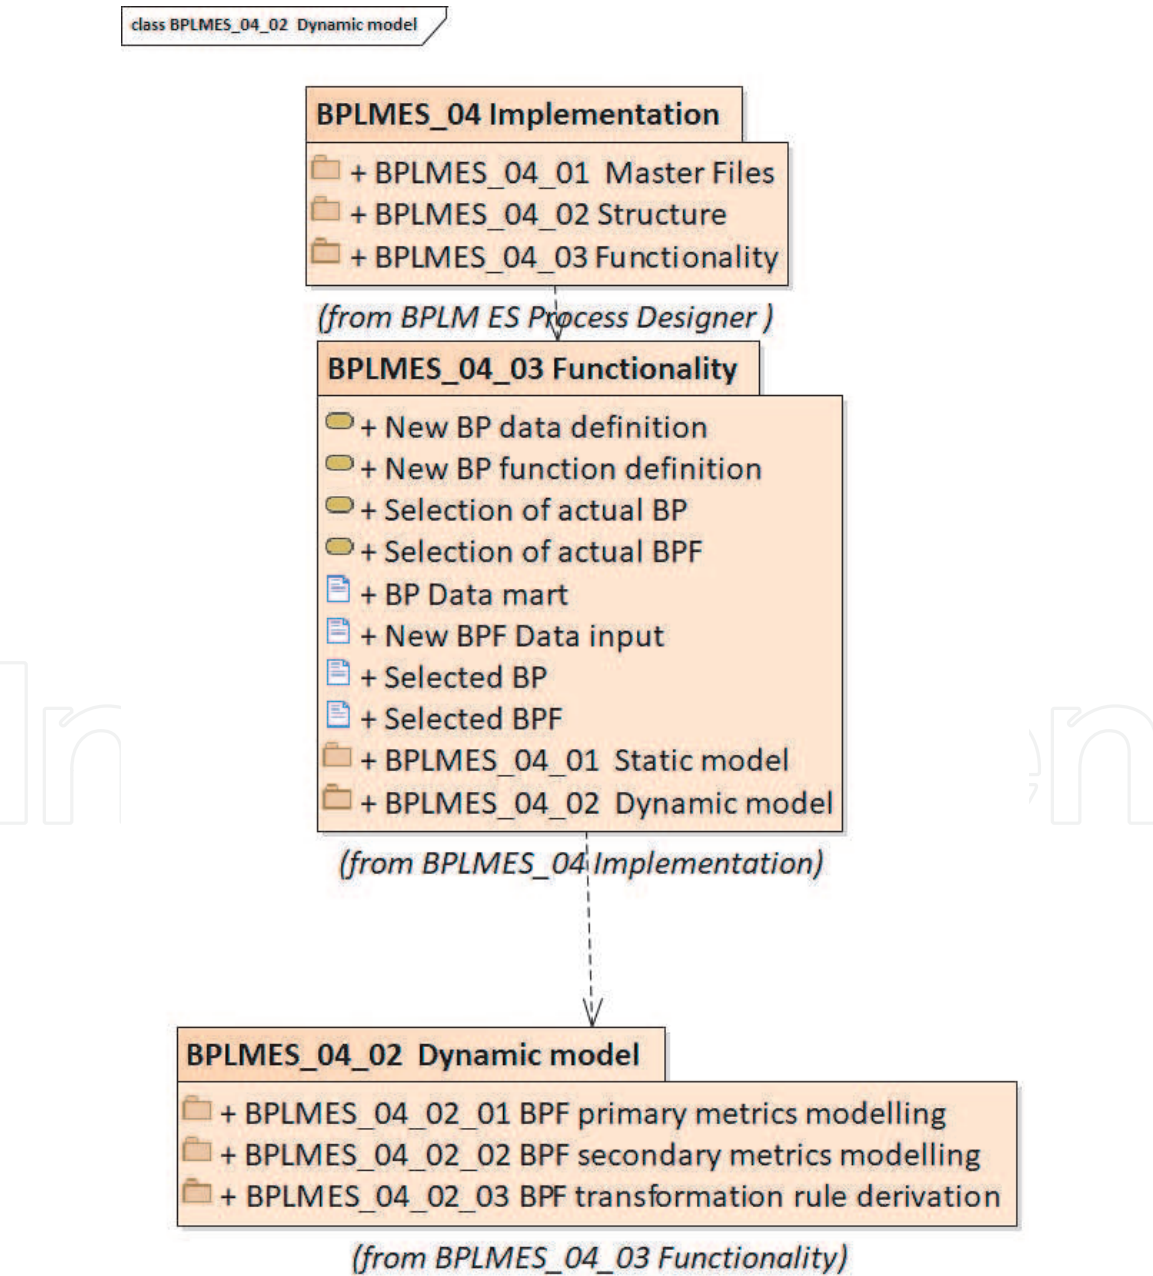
class BPLMES_04_02 Dynamic model

BPLMES_04 Implementation

+ BPLMES_04_01 Master Files
+ BPLMES_04_02 Structure
+ BPLMES_04_03 Functionality

(from BPLM ES Process Designer )

BPLMES_04_03 Functionality

+ New BP data definition
+ New BP function definition
+ Selection of actual BP
+ Selection of actual BPF
+ BP Data mart
+ New BPF Data input
+ Selected BP
+ Selected BPF
+ BPLMES_04_01 Static model
+ BPLMES_04_02 Dynamic model

(from BPLMES_04 Implementation)

BPLMES_04_02 Dynamic model

+ BPLMES_04_02_01 BPF primary metrics modelling
+ BPLMES_04_02_02 BPF secondary metrics modelling
+ BPLMES_04_02_03 BPF transformation rule derivation

(from BPLMES_04_03 Functionality)